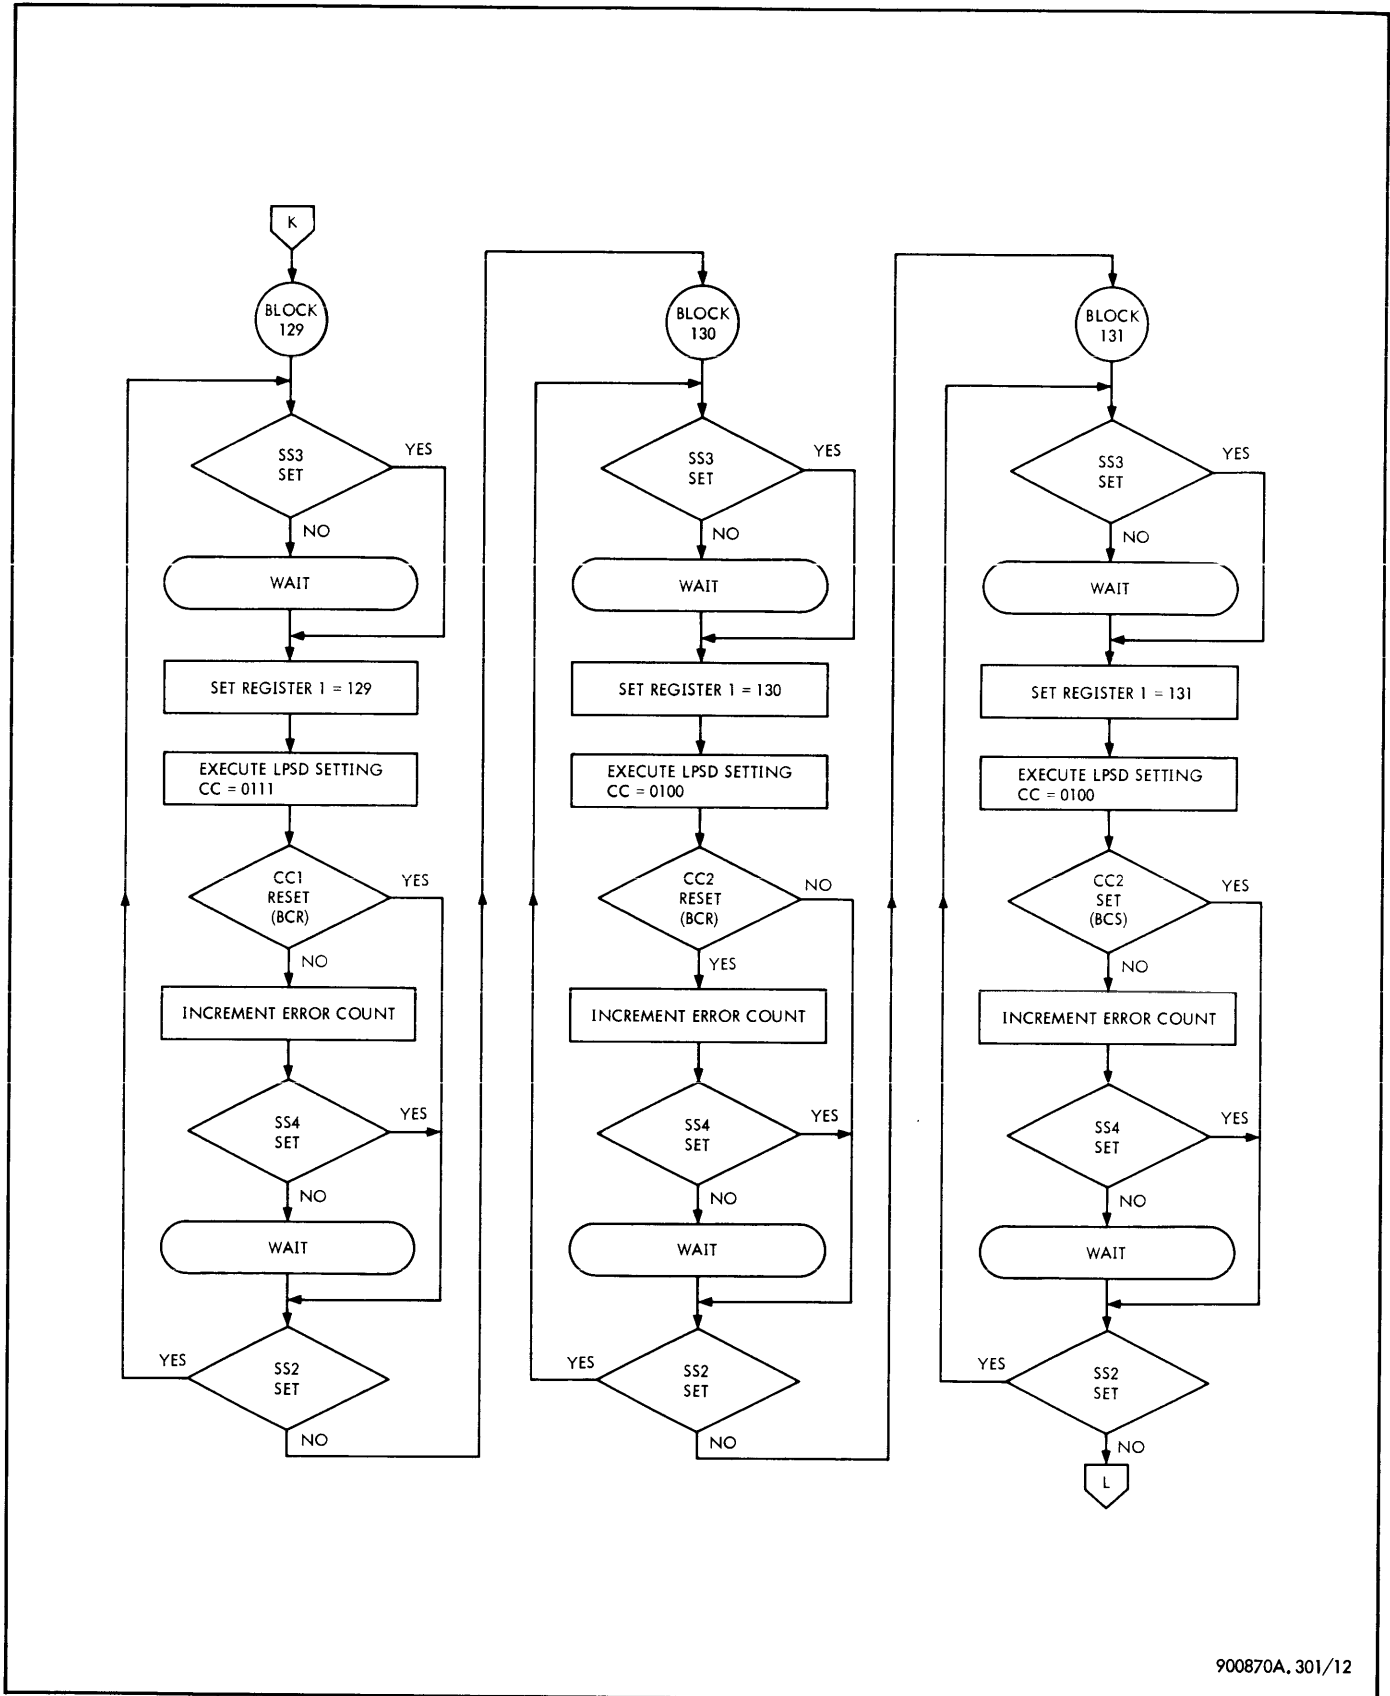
K

BLOCK 129

SS3 SET
YES
NO

WAIT

SET REGISTER 1 = 129

EXECUTE LPSD SETTING CC = 0111

CC1 RESET (BCR)
YES
NO

INCREMENT ERROR COUNT

SS4 SET
YES
NO

WAIT

SS2 SET
YES
NO

BLOCK 130

SS3 SET
YES
NO

WAIT

SET REGISTER 1 = 130

EXECUTE LPSD SETTING CC = 0100

CC2 RESET (BCR)
NO
YES

INCREMENT ERROR COUNT

SS4 SET
YES
NO

WAIT

SS2 SET
YES
NO

BLOCK 131

SS3 SET
YES
NO

WAIT

SET REGISTER 1 = 131

EXECUTE LPSD SETTING CC = 0100

CC2 SET (BCS)
YES
NO

INCREMENT ERROR COUNT

SS4 SET
YES
NO

WAIT

SS2 SET
YES
NO

L

900870A. 301/12